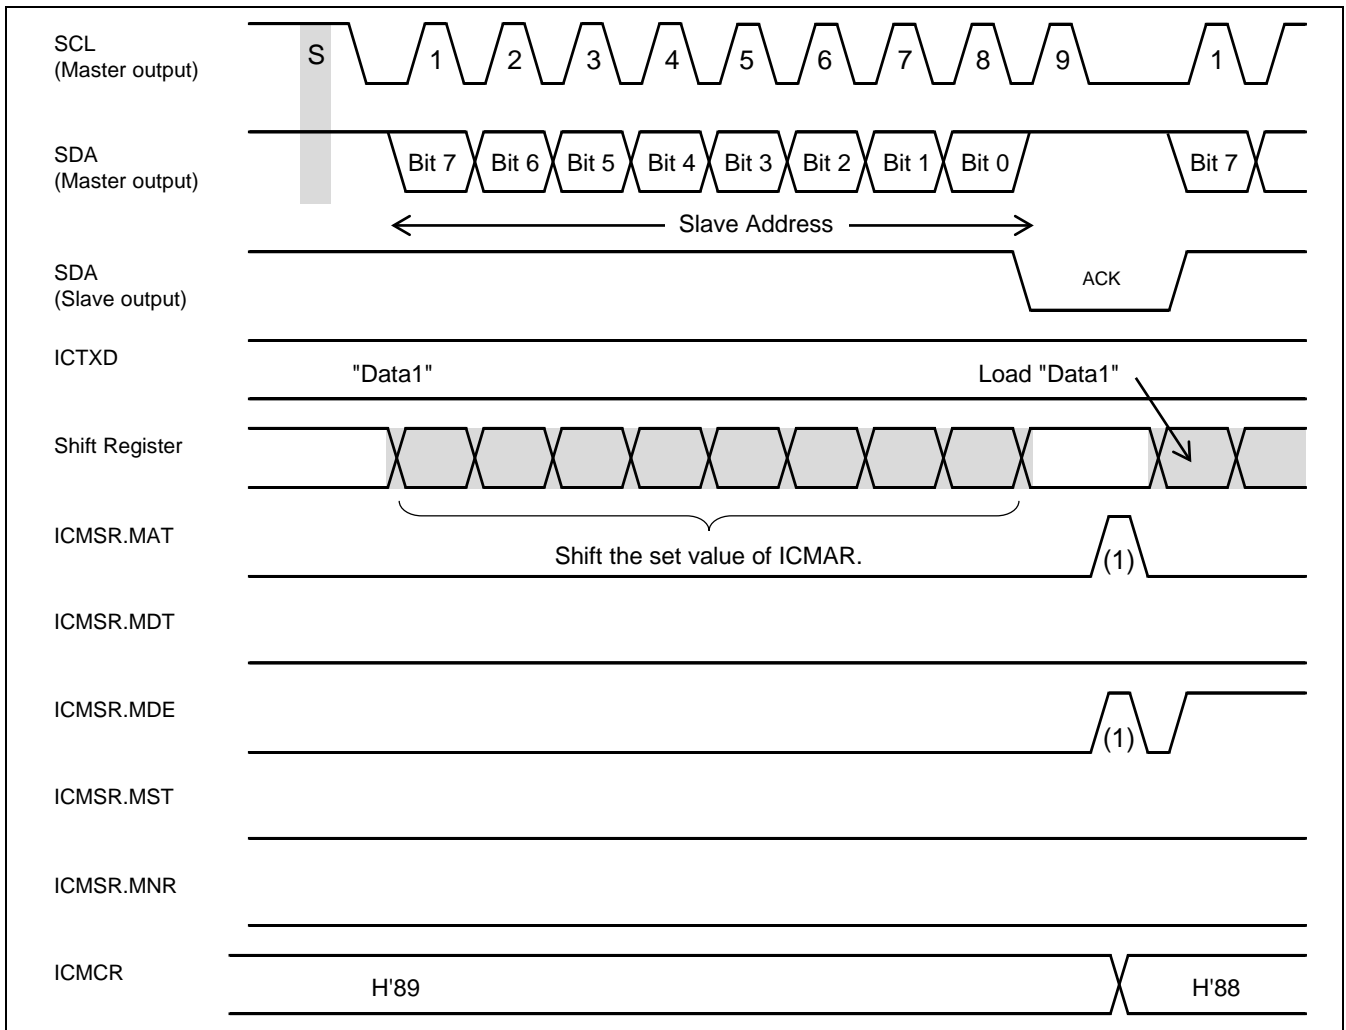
SCL
(Master output)

S

1 2 3 4 5 6 7 8 9 1

SDA
(Master output)

Bit 7 Bit 6 Bit 5 Bit 4 Bit 3 Bit 2 Bit 1 Bit 0 Bit 7

Slave Address

SDA
(Slave output)

ACK

ICTXD

"Data1"

Load "Data1"

Shift Register

ICMSR.MAT

Shift the set value of ICMAR.

(1)

ICMSR.MDT

ICMSR.MDE

(1)

ICMSR.MST

ICMSR.MNR

ICMCR

H'89

H'88